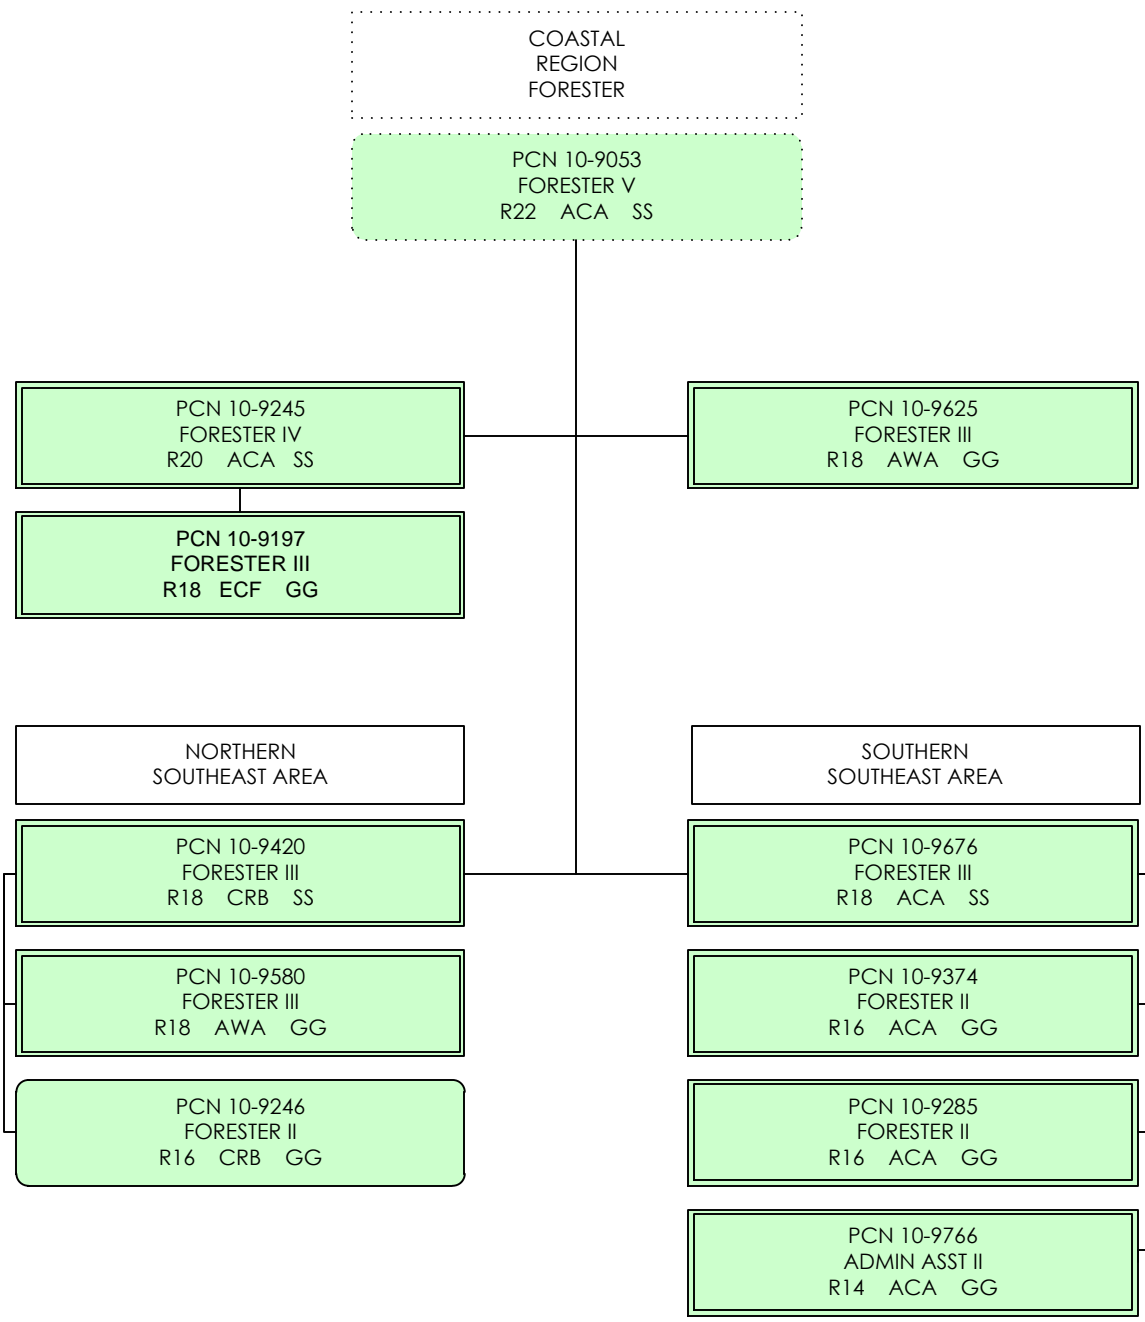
COASTAL
REGION
FORESTER

PCN 10-9053
FORESTER V
R22 ACA SS

PCN 10-9245
FORESTER IV
R20 ACA SS

PCN 10-9197
FORESTER III
R18 ECF GG

PCN 10-9625
FORESTER III
R18 AWA GG

NORTHERN
SOUTHEAST AREA

PCN 10-9420
FORESTER III
R18 CRB SS

PCN 10-9580
FORESTER III
R18 AWA GG

PCN 10-9246
FORESTER II
R16 CRB GG

SOUTHERN
SOUTHEAST AREA

PCN 10-9676
FORESTER III
R18 ACA SS

PCN 10-9374
FORESTER II
R16 ACA GG

PCN 10-9285
FORESTER II
R16 ACA GG

PCN 10-9766
ADMIN ASST II
R14 ACA GG